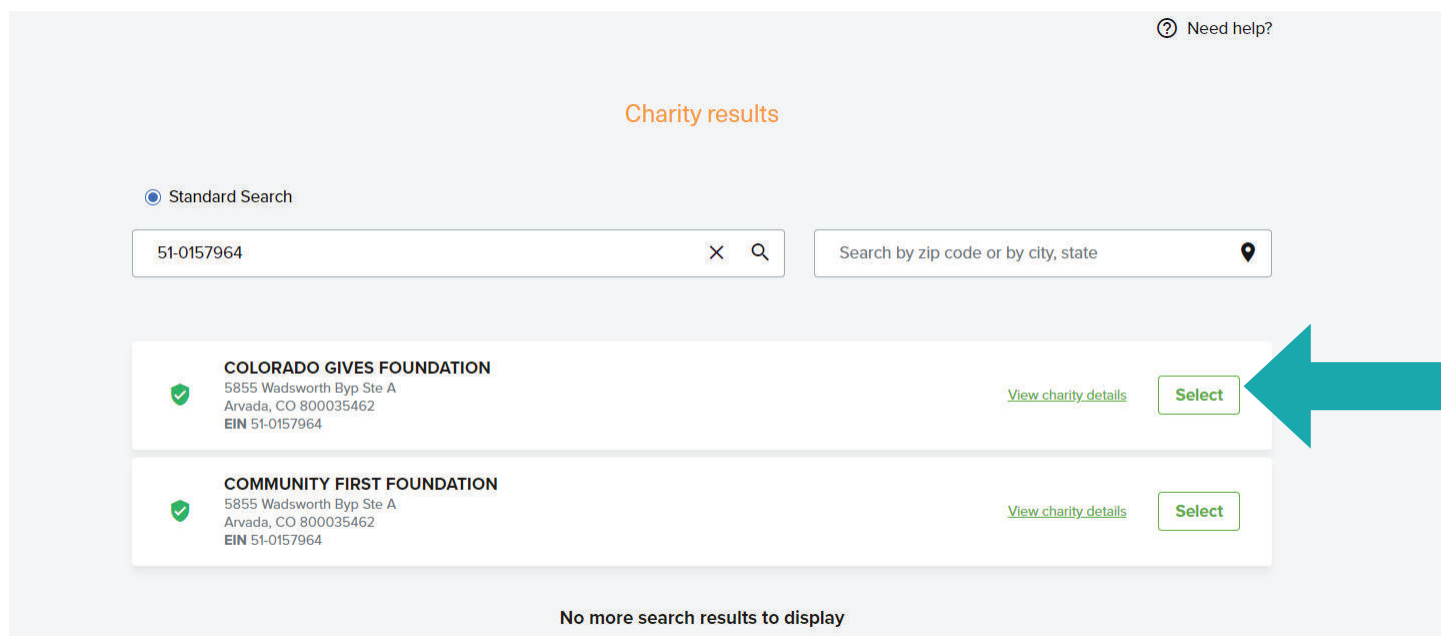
Need help?

Charity results

Standard Search

51-0157964

Search by zip code or by city, state

COLORADO GIVES FOUNDATION
5855 Wadsworth Byp Ste A
Arvada, CO 800035462
EIN 51-0157964

View charity details

Select

COMMUNITY FIRST FOUNDATION
5855 Wadsworth Byp Ste A
Arvada, CO 800035462
EIN 51-0157964

View charity details

Select

No more search results to display